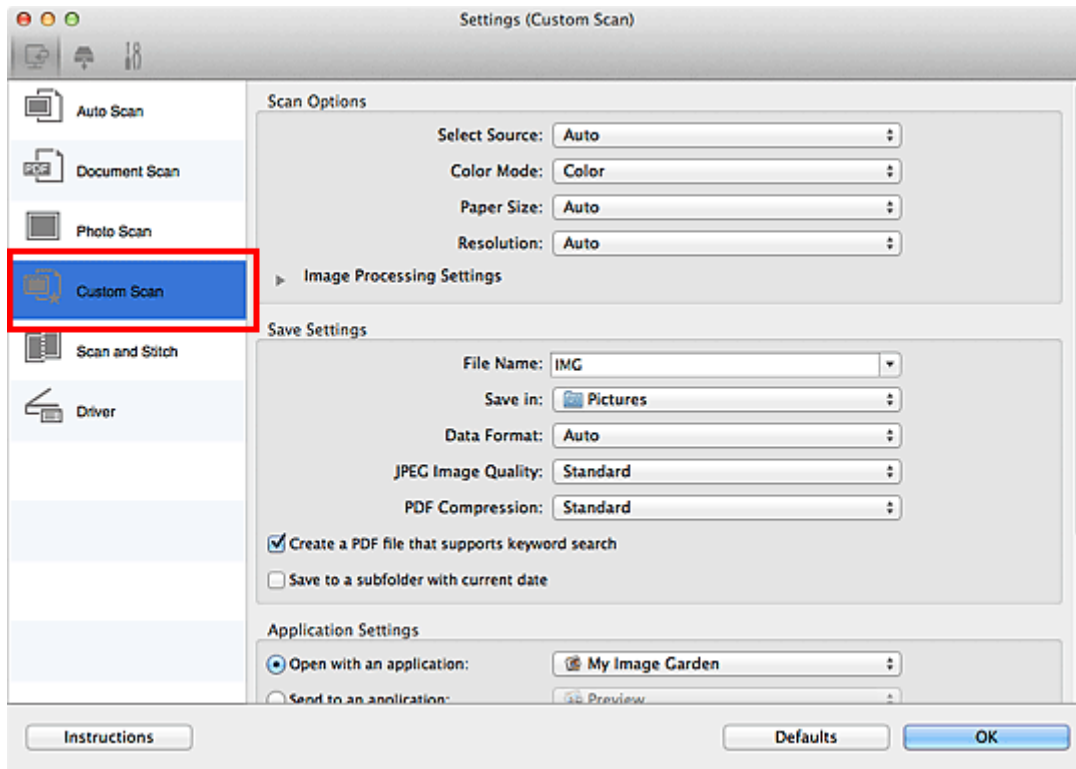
Settings (Custom Scan)

Auto Scan

Document Scan

Photo Scan

Custom Scan

Scan and Stitch

Driver

Scan Options

Select Source: Auto

Color Mode: Color

Paper Size: Auto

Resolution: Auto

Image Processing Settings

Save Settings

File Name: IMG

Save in: Pictures

Data Format: Auto

JPEG Image Quality: Standard

PDF Compression: Standard

Create a PDF file that supports keyword search

Save to a subfolder with current date

Application Settings

Open with an application: My Image Garden

Send to an application: Preview

Instructions

Defaults

OK